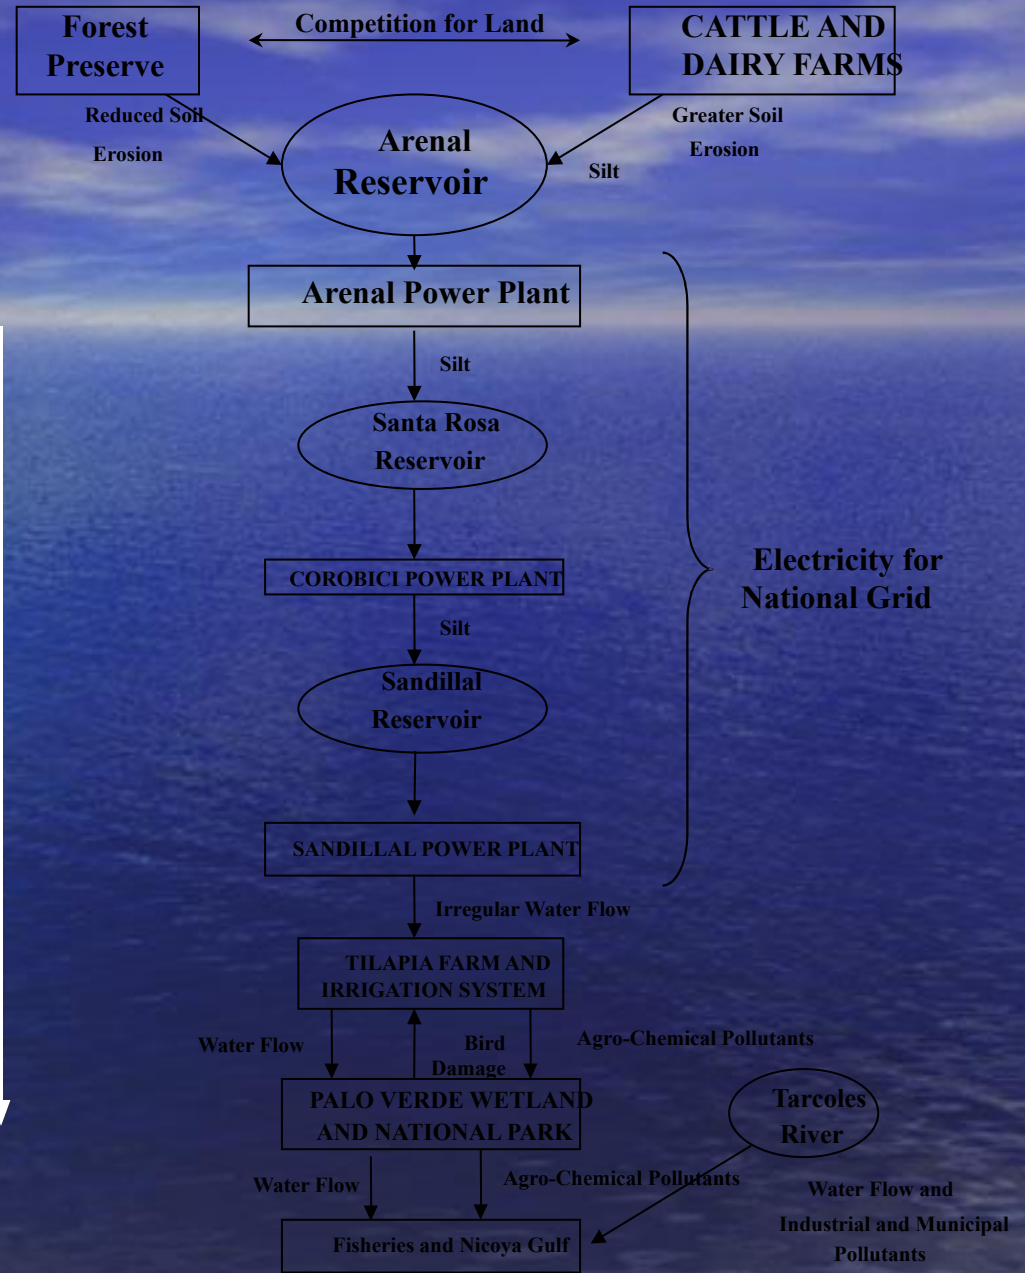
Forest Preserve

Competition for Land

CATTLE AND DAIRY FARMS

Reduced Soil Erosion

Greater Soil Erosion

Arenal Reservoir

Silt

Arenal Power Plant

Silt

Santa Rosa Reservoir

COROBICI POWER PLANT

Silt

Sandillal Reservoir

SANDILLAL POWER PLANT

Electricity for National Grid

Irregular Water Flow

TILAPIA FARM AND IRRIGATION SYSTEM

Water Flow

Bird Damage

Agro-Chemical Pollutants

PALO VERDE WETLAND AND NATIONAL PARK

Tarcoles River

Water Flow

Agro-Chemical Pollutants

Water Flow and Industrial and Municipal Pollutants

Fisheries and Nicoya Gulf